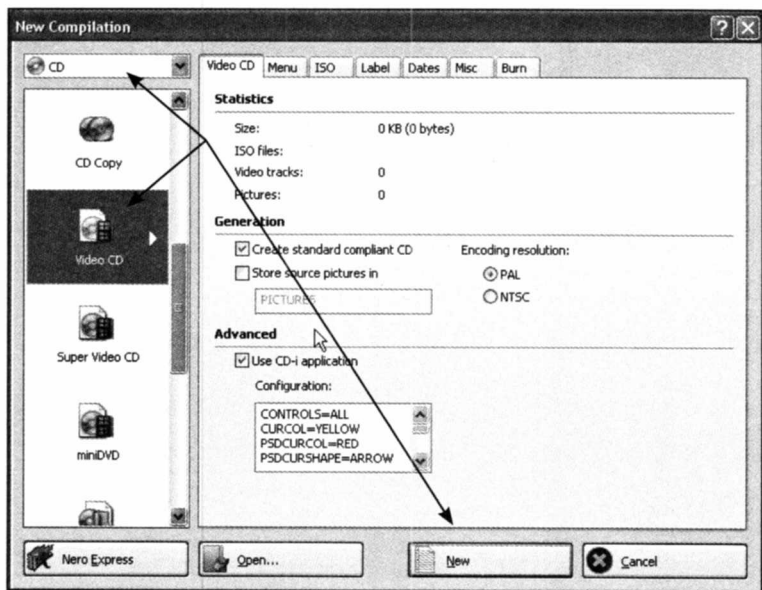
New Compilation

CD

CD Copy

Video CD

Super Video CD

miniDVD

Video CD | Menu | ISO | Label | Dates | Misc | Burn

Statistics

Size: 0 KB (0 bytes)

ISO files:

Video tracks: 0

Pictures: 0

Generation

Create standard compliant CD

Store source pictures in

PICTURES

Encoding resolution:

PAL

NTSC

Advanced

Use CD-i application

Configuration:

CONTROLS=ALL
CURCOL=YELLOW
PSDCURCOL=RED
PSDCURSHAPE=ARROW

Nero Express

Open...

New

Cancel